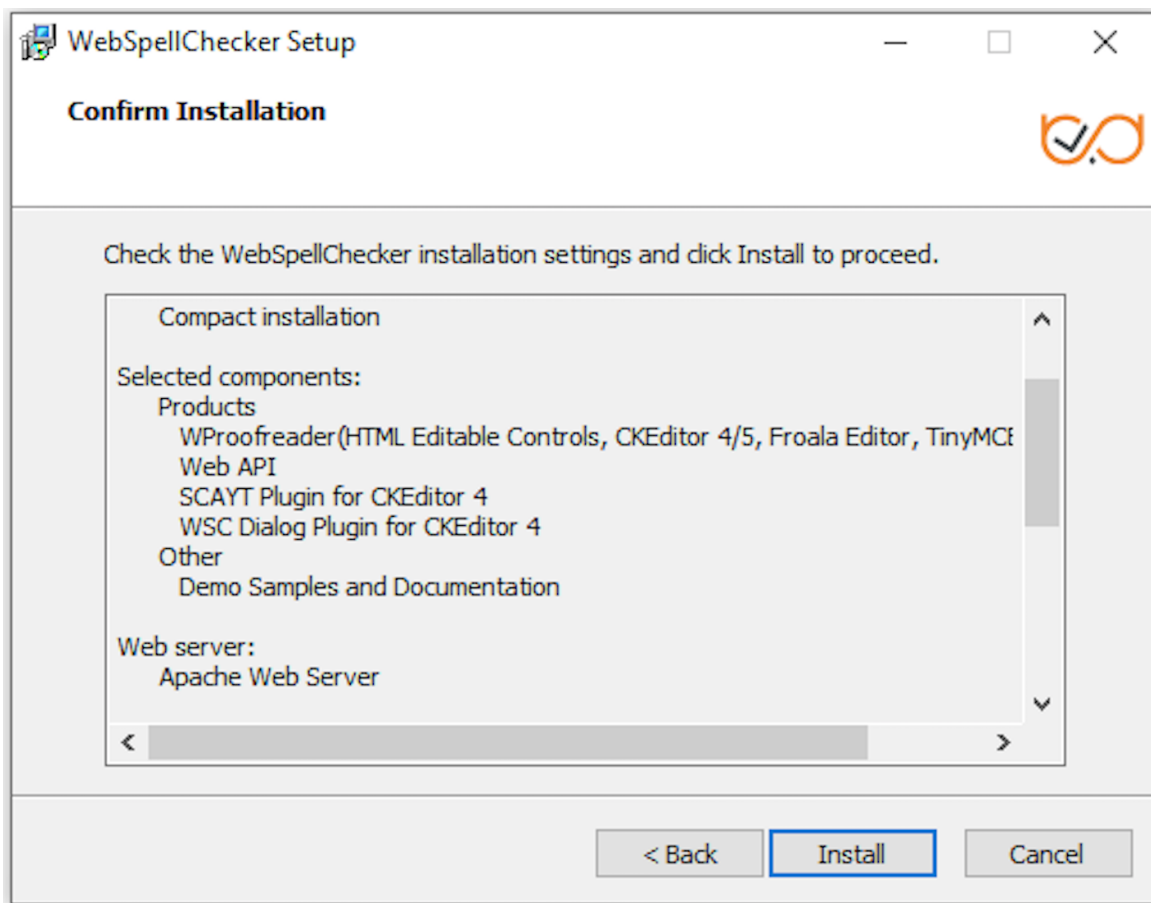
WebSpellChecker Setup

Confirm Installation

Check the WebSpellChecker installation settings and click Install to proceed.

Compact installation

Selected components:
Products
WProofreader(HTML Editable Controls, CKEditor 4/5, Froala Editor, TinyMC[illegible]
Web API
SCAYT Plugin for CKEditor 4
WSC Dialog Plugin for CKEditor 4
Other
Demo Samples and Documentation

Web server:
Apache Web Server

< Back
Install
Cancel